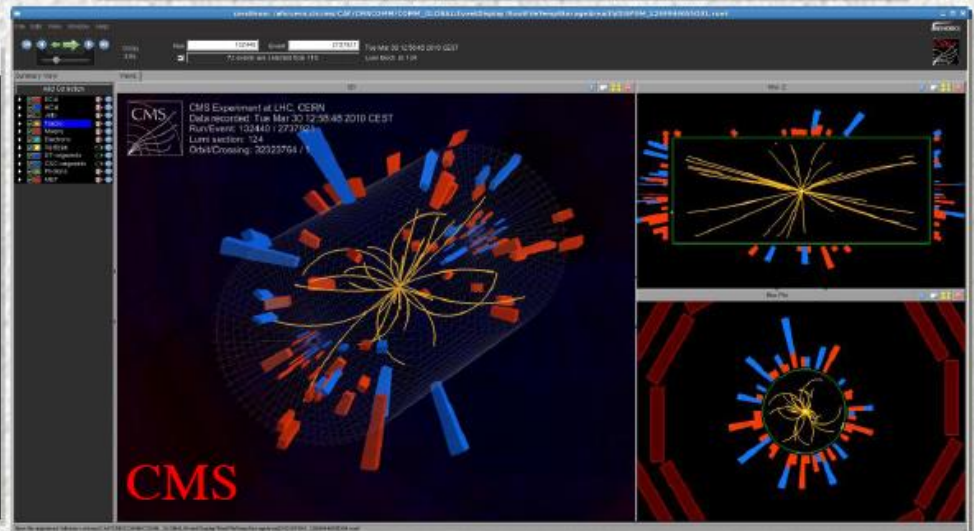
File Edit View Window Help

Run 132440 Event 2737637 Tue Mar 30 12:58:45 2010 CEST

Lumi block 124

Summary View

Views

Add Collection

ECal

HCal

Jets

Tracks

Muons

Electrons

Vertices

DT-segments

CSC-segments

Photons

MET

3D

CMS

CMS Experiment at LHC, CERN
Data recorded: Tue Mar 30 12:58:45 2010 CEST
Run/Event: 132440 / 2737637
Lumi section: 124
Orbit/Crossing: 32323764 / 1

CMS

Rho Z

Rho Phi